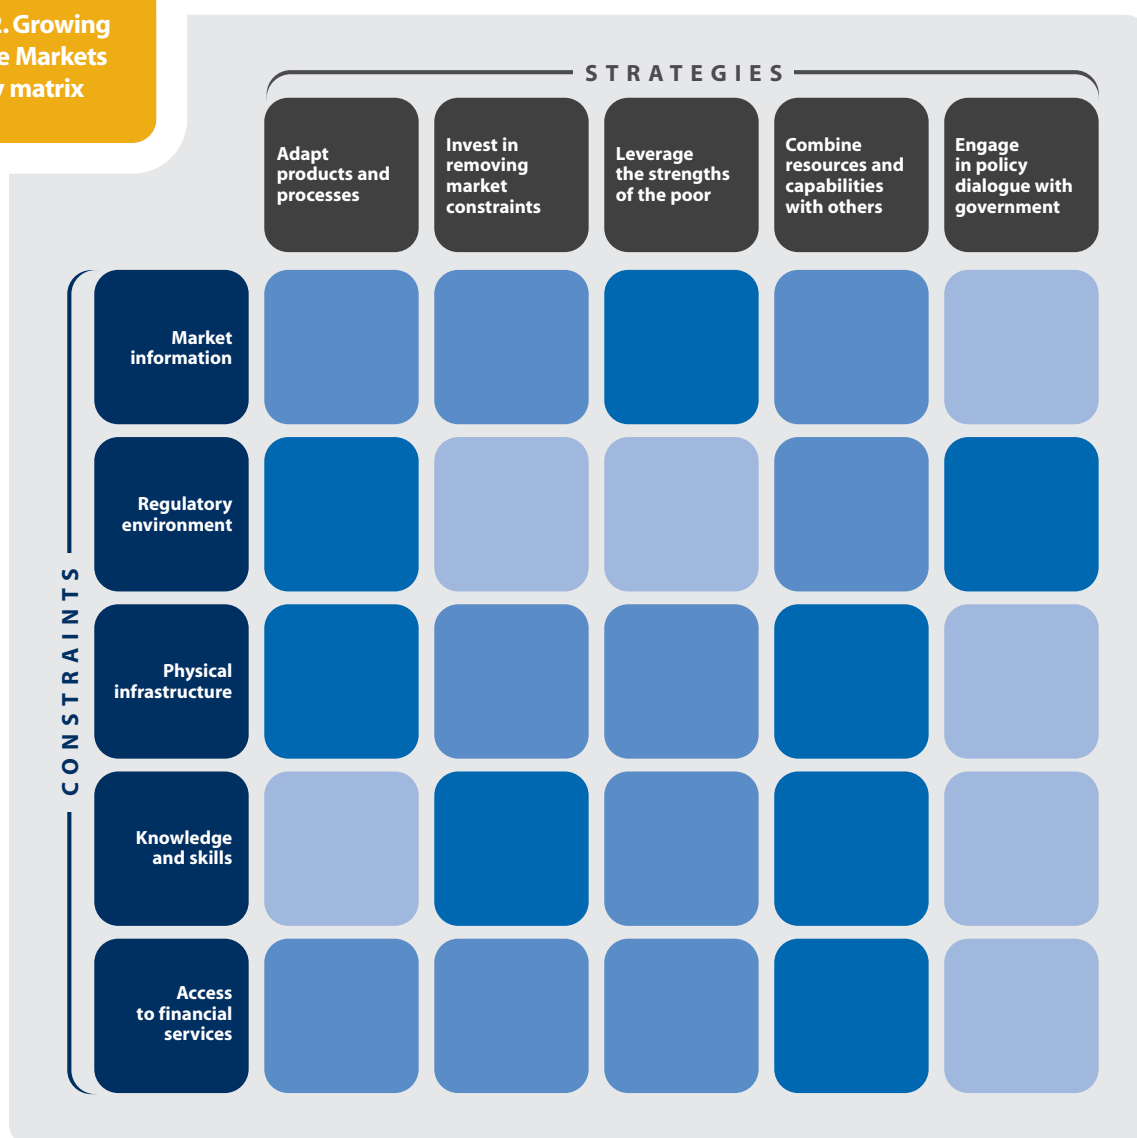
. Growing
e Markets
y matrix

STRATEGIES

| | Adapt products and processes | Invest in removing market constraints | Leverage the strengths of the poor | Combine resources and capabilities with others | Engage in policy dialogue with government |
|---|---|---|---|---|---|
| Market information | | | | | |
| Regulatory environment | | | | | |
| Physical infrastructure | | | | | |
| Knowledge and skills | | | | | |
| Access to financial services | | | | | |

CONSTRAINTS